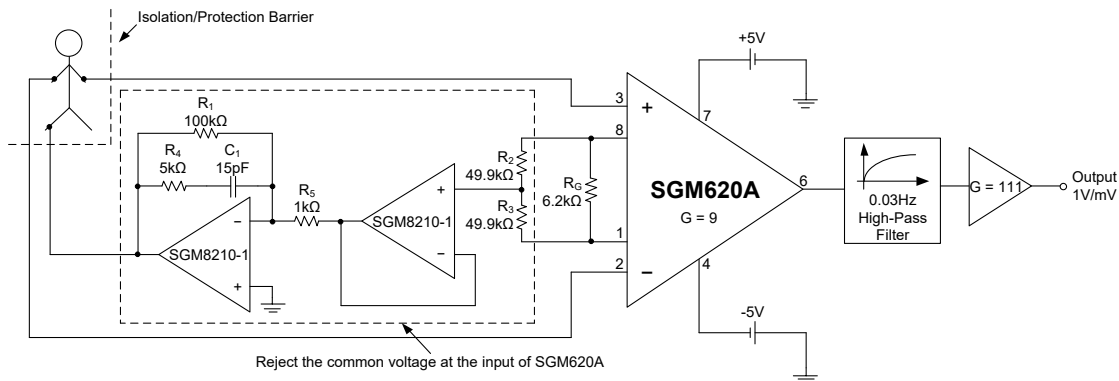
Isolation/Protection Barrier

$R_1$
100kΩ

$R_4$
5kΩ

$C_1$
15pF

$R_5$
1kΩ

SGM8210-1

SGM8210-1

$R_2$
49.9kΩ

$R_G$
6.2kΩ

$R_3$
49.9kΩ

+5V

3

8

1

2

+

−

SGM620A

G = 9

7

6

4

-5V

0.03Hz
High-Pass
Filter

G = 111

Output
1V/mV

Reject the common voltage at the input of SGM620A